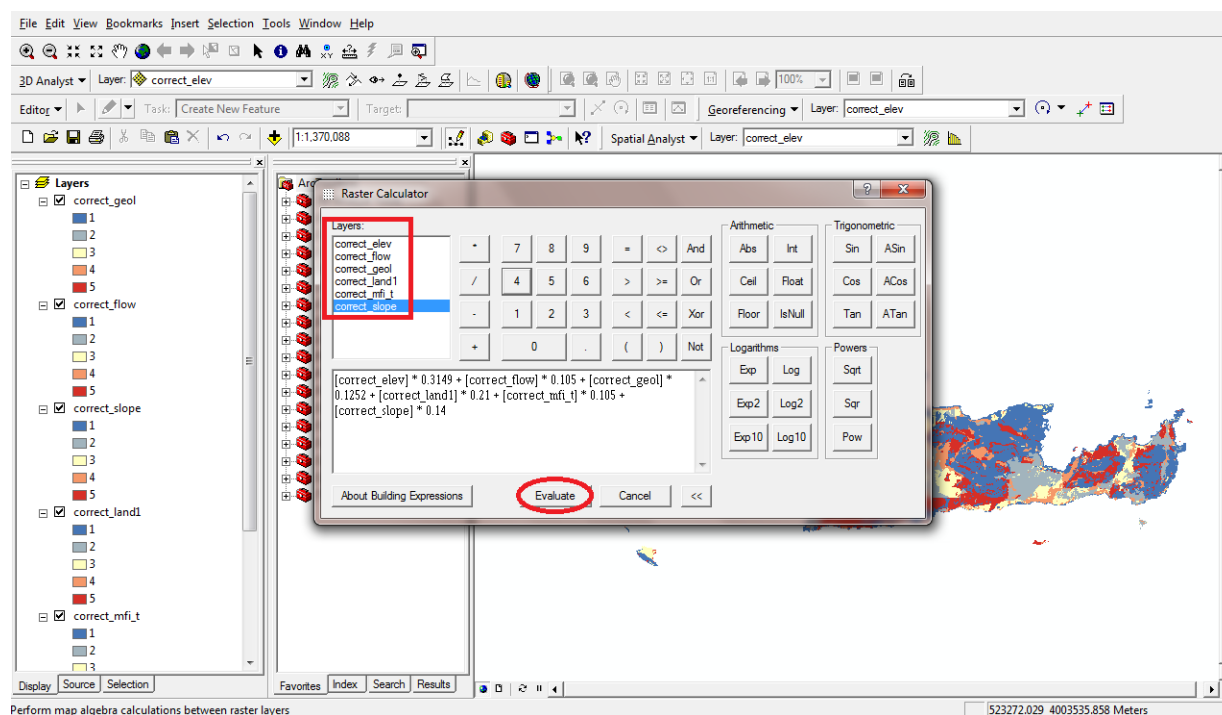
File Edit View Bookmarks Insert Selection Tools Window Help

3D Analyst ▾ Layer: correct_elev

Editor ▾ Task: Create New Feature Target: Georeferencing ▾ Layer: correct_elev

1:1,370,088 Spatial Analyst ▾ Layer: correct_elev

Layers
correct_geol
1
2
3
4
5
correct_flow
1
2
3
4
5
correct_slope
1
2
3
4
5
correct_land1
1
2
3
4
5
correct_mfi_t
1
2
3

Display Source Selection

Ar

Favorites Index Search Results

Raster Calculator

Layers:
correct_elev
correct_flow
correct_geol
correct_land1
correct_mfi_t
correct_slope

| * | 7 | 8 | 9 | = | <> | And |
|---|---|---|---|---|---|---|
| / | 4 | 5 | 6 | > | >= | Or |
| - | 1 | 2 | 3 | < | <= | Xor |
| + | 0 | | . | ( | ) | Not |

Arithmetic
Abs Int
Ceil Float
Floor IsNull

Trigonometric
Sin ASin
Cos ACos
Tan ATan

Logarithms
Exp Log
Exp2 Log2
Exp10 Log10

Powers
Sqrt
Sqr
Pow

[correct_elev] * 0.3149 + [correct_flow] * 0.105 + [correct_geol] * 0.1252 + [correct_land1] * 0.21 + [correct_mfi_t] * 0.105 + [correct_slope] * 0.14

About Building Expressions Evaluate Cancel <<

Perform map algebra calculations between raster layers

523272.029 4003535.858 Meters